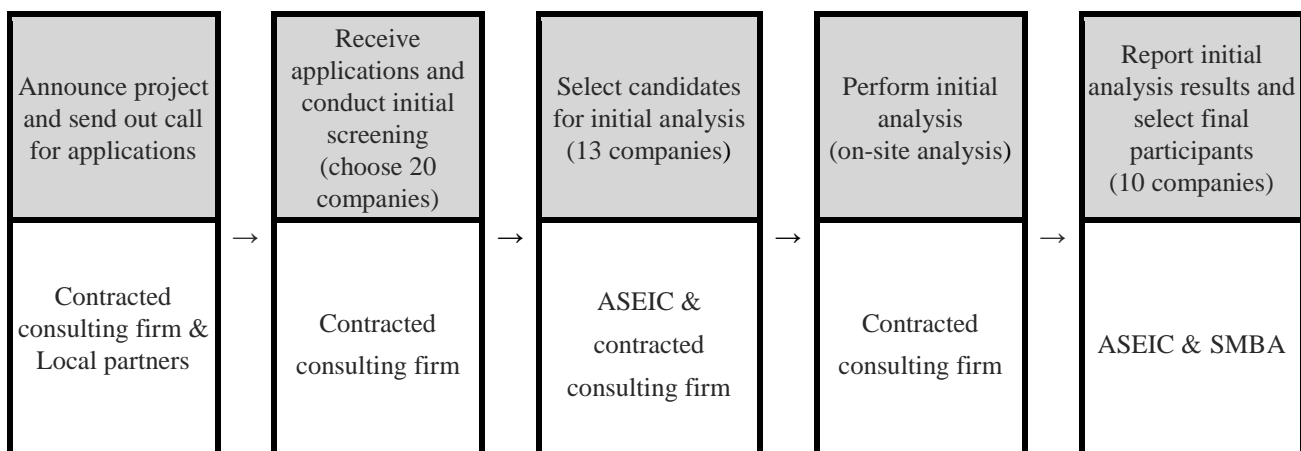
| Announce project and send out call for applications | | Receive applications and conduct initial screening (choose 20 companies) | | Select candidates for initial analysis (13 companies) | | Perform initial analysis (on-site analysis) | | Report initial analysis results and select final participants (10 companies) |
|---|---|---|---|---|---|---|---|---|
| Contracted consulting firm & Local partners | → | Contracted consulting firm | → | ASEIC & contracted consulting firm | → | Contracted consulting firm | → | ASEIC & SMBA |